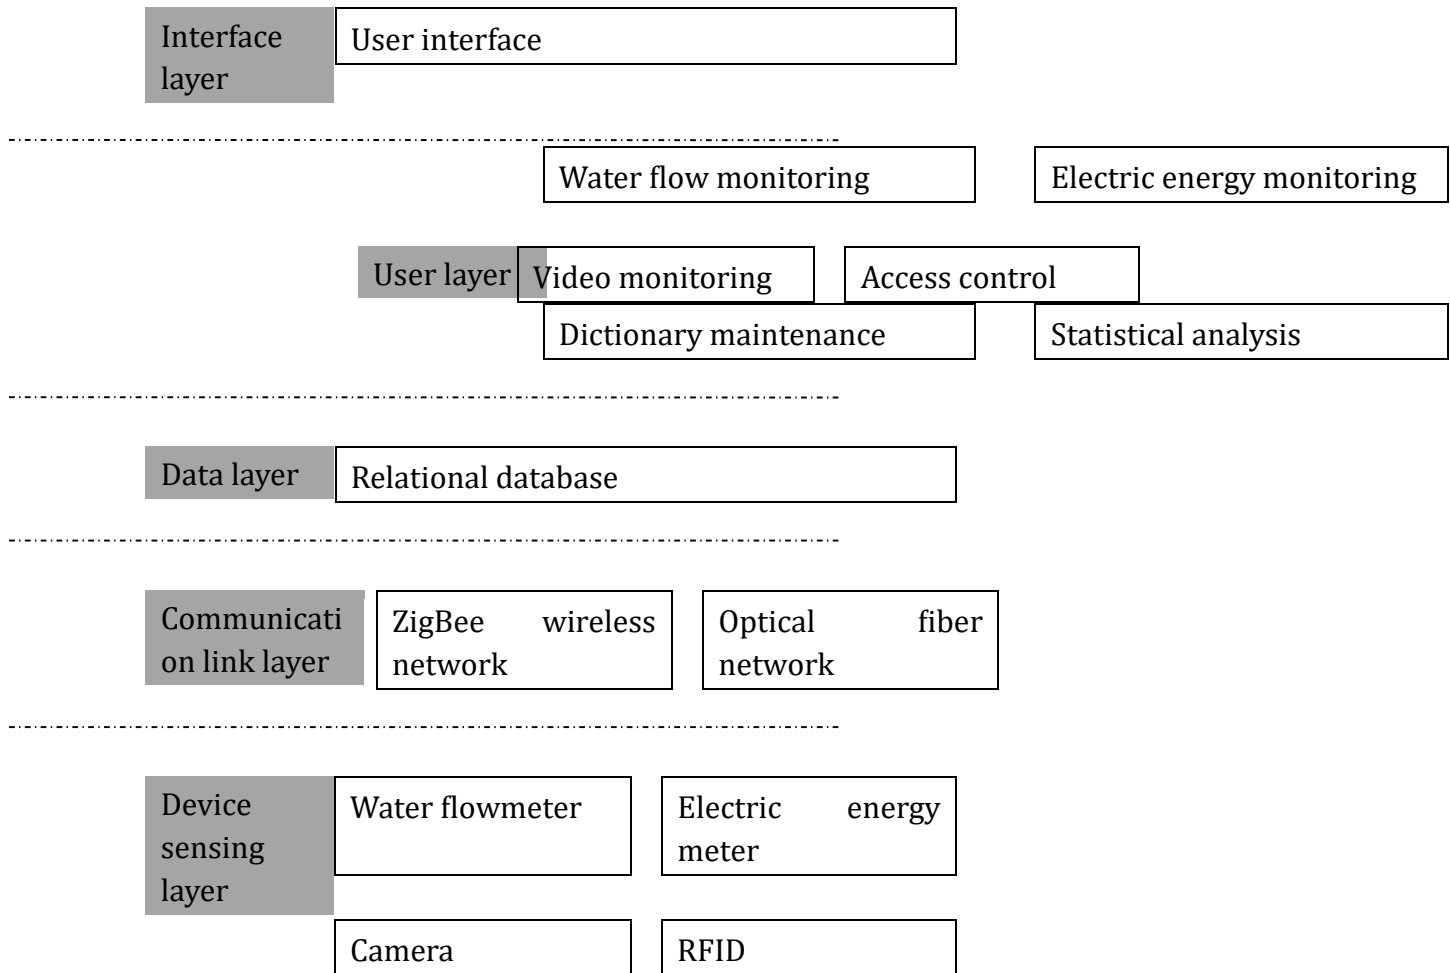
Interface layer

User interface

Water flow monitoring

Electric energy monitoring

User layer

Video monitoring

Access control

Dictionary maintenance

Statistical analysis

Data layer

Relational database

Communication link layer

ZigBee wireless network

Optical fiber network

Device sensing layer

Water flowmeter

Electric energy meter

Camera

RFID